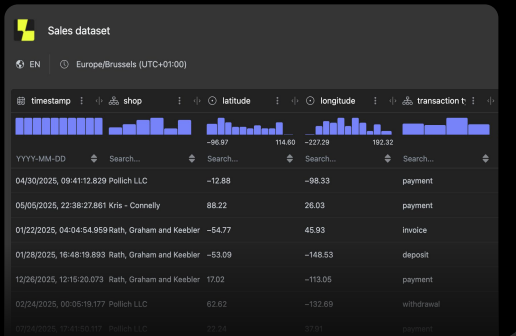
Sales dataset

EN Europe/Brussels (UTC+01:00)

| timestamp | shop | latitude | longitude | transaction t |
|---|---|---|---|---|
| | | −96.97 114.60 | −227.29 192.32 | |
| YYYY-MM-DD | Search... | Search... | Search... | Search... |
| 04/30/2025, 09:41:12.829 | Pollich LLC | −12.88 | −98.33 | payment |
| 05/05/2025, 22:38:27.861 | Kris - Connelly | 88.22 | 26.03 | payment |
| 01/22/2025, 04:04:54.959 | Rath, Graham and Keebler | −54.77 | 45.93 | invoice |
| 01/28/2025, 16:48:19.893 | Rath, Graham and Keebler | −53.09 | −148.53 | deposit |
| 12/26/2025, 12:15:20.073 | Rath, Graham and Keebler | 17.02 | −113.05 | payment |
| 02/24/2025, 00:05:19.177 | Pollich LLC | 62.62 | −132.69 | withdrawal |
| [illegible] | Pollich LLC | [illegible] | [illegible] | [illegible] |